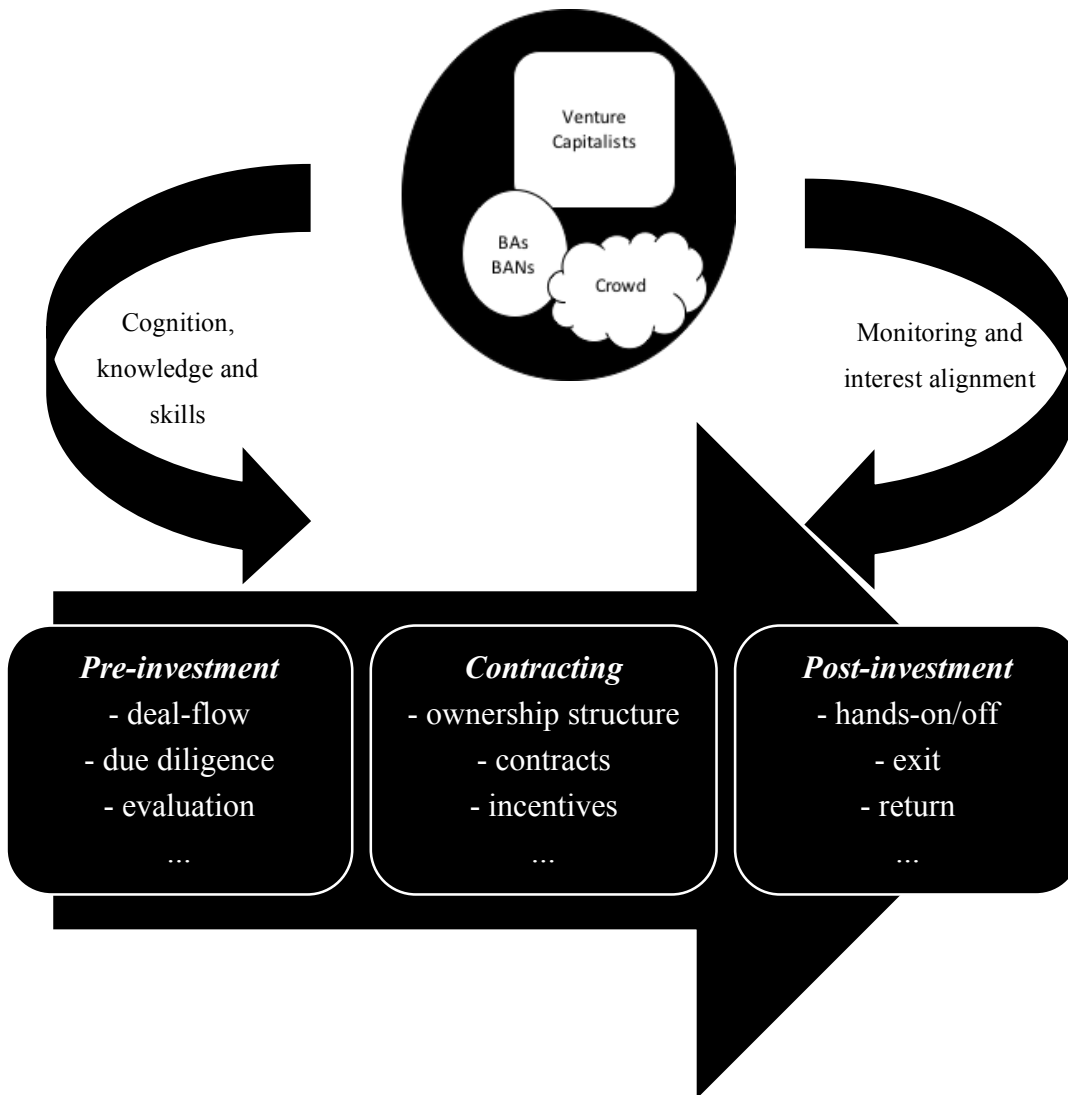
Venture Capitalists

BAs BANs

Crowd

Cognition, knowledge and skills

Monitoring and interest alignment

*Pre-investment*
- deal-flow
- due diligence
- evaluation
...

*Contracting*
- ownership structure
- contracts
- incentives
...

*Post-investment*
- hands-on/off
- exit
- return
...